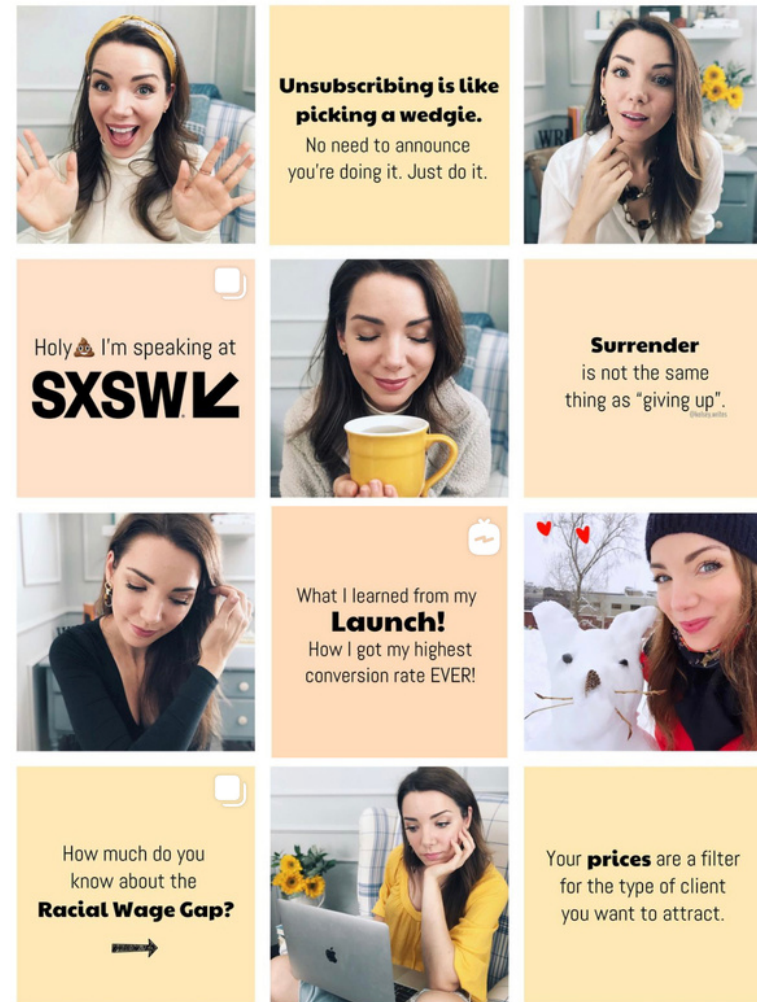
**Unsubscribing is like picking a wedgie.**
No need to announce you're doing it. Just do it.

Holy 💩 I'm speaking at
SXSW

**Surrender**
is not the same thing as "giving up".
@kelseywilles

What I learned from my
**Launch!**
How I got my highest conversion rate EVER!

How much do you know about the
**Racial Wage Gap?**

Your **prices** are a filter for the type of client you want to attract.